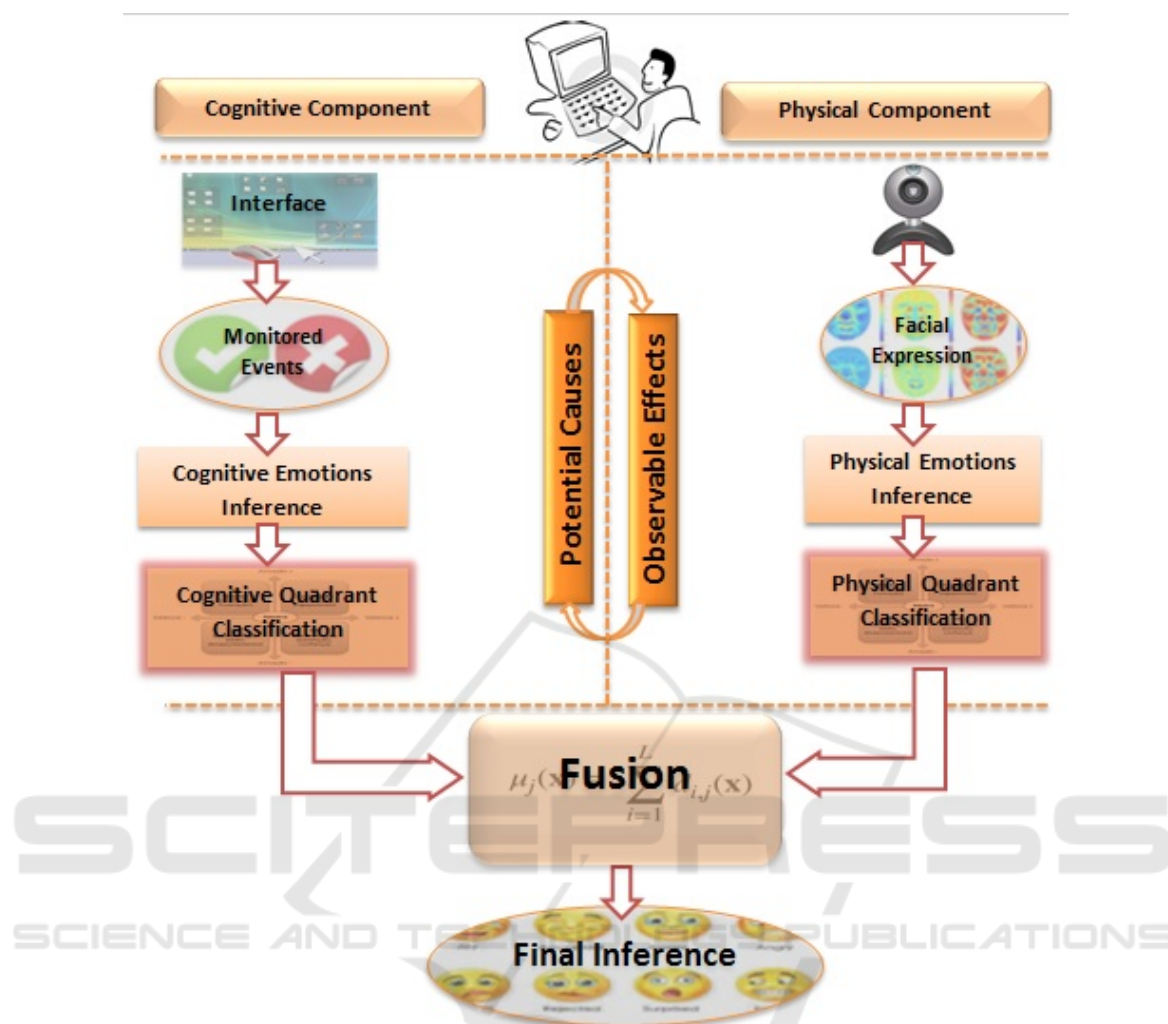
Cognitive Component

Physical Component

Interface

Monitored Events

Cognitive Emotions Inference

Cognitive Quadrant Classification

Potential Causes

Observable Effects

Facial Expression

Physical Emotions Inference

Physical Quadrant Classification

$\mu_j(\mathbf{x})$ Fusion $\sum_{i=1}^{L} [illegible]_{i,j}(\mathbf{x})$

SCITEPRESS
SCIENCE AND TECHNOLOGY PUBLICATIONS

Final Inference

Angry

Rejected

Surprised